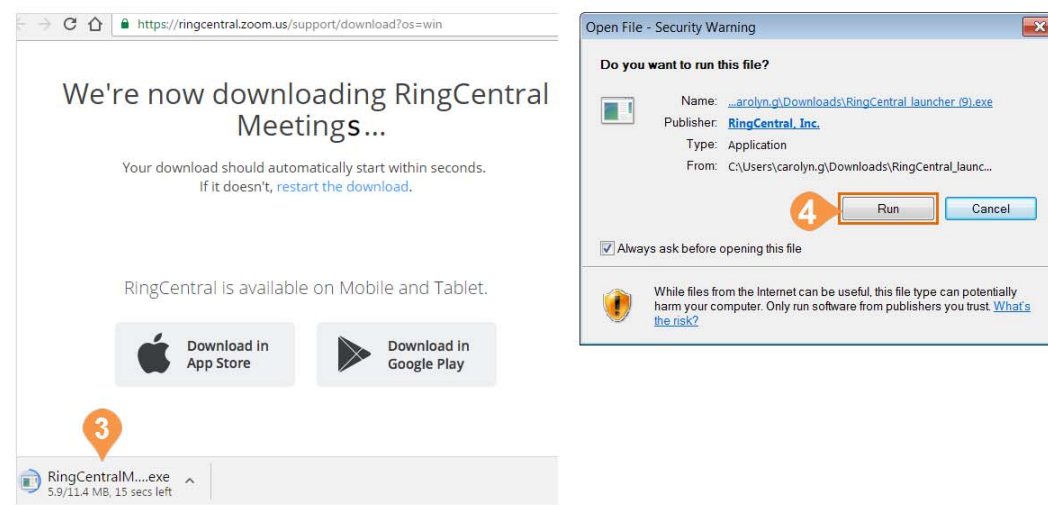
https://ringcentral.zoom.us/support/download?os=win

We're now downloading RingCentral Meetings...

Your download should automatically start within seconds. If it doesn't, restart the download.

RingCentral is available on Mobile and Tablet.

Download in App Store

Download in Google Play

3

RingCentralM....exe
5.9/11.4 MB, 15 secs left

Open File - Security Warning

Do you want to run this file?

Name: ...arolyn.g\Downloads\RingCentral launcher (9).exe
Publisher: RingCentral, Inc.
Type: Application
From: C:\Users\carolyn.g\Downloads\RingCentral_launc...

4

Run

Cancel

Always ask before opening this file

While files from the Internet can be useful, this file type can potentially harm your computer. Only run software from publishers you trust. What's the risk?